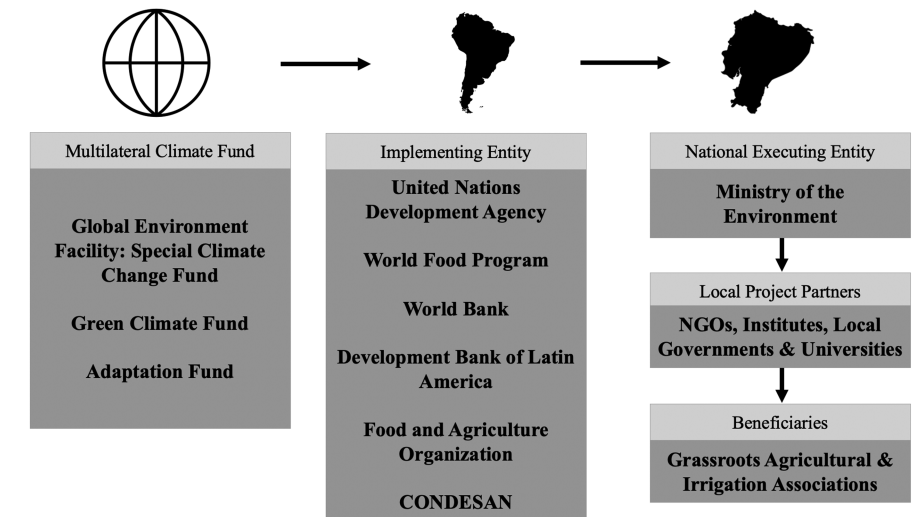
Multilateral Climate Fund

Global Environment Facility: Special Climate Change Fund

Green Climate Fund

Adaptation Fund

Implementing Entity

United Nations Development Agency

World Food Program

World Bank

Development Bank of Latin America

Food and Agriculture Organization

CONDESAN

National Executing Entity

Ministry of the Environment

Local Project Partners

NGOs, Institutes, Local Governments & Universities

Beneficiaries

Grassroots Agricultural & Irrigation Associations